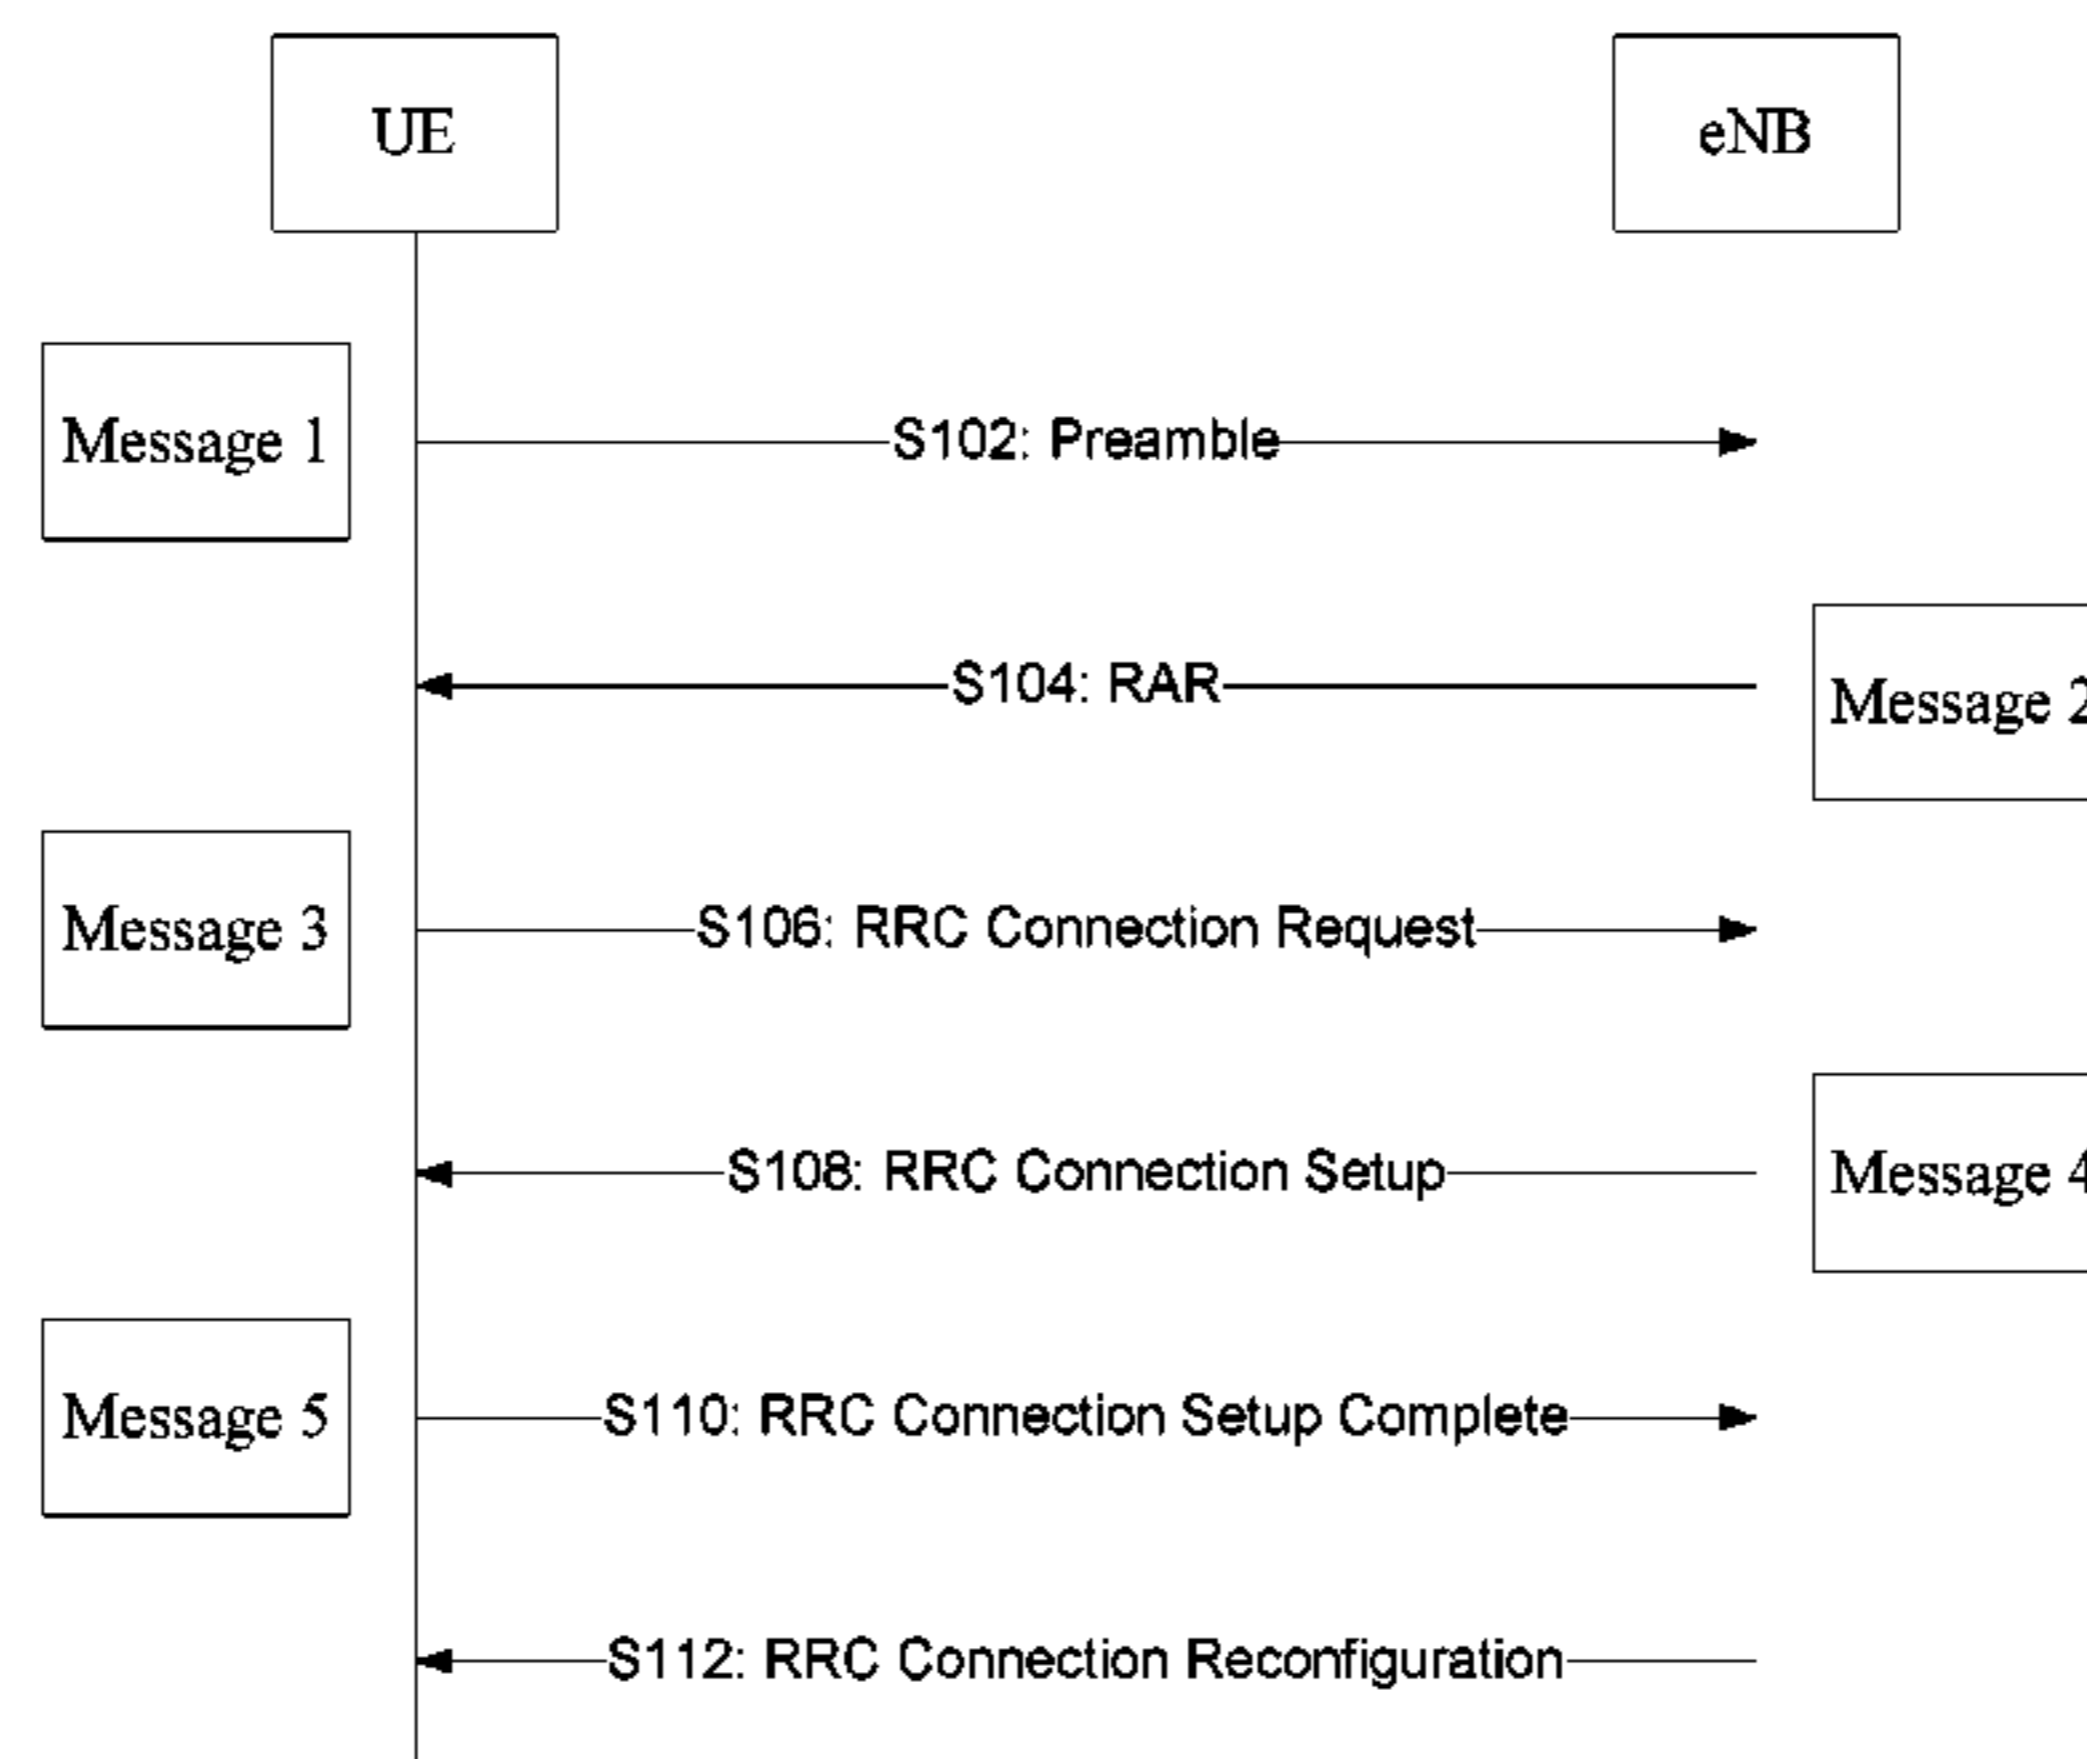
UE

eNB

Message 1

S102: Preamble

S104: RAR

Message 2

Message 3

S106: RRC Connection Request

S108: RRC Connection Setup

Message 4

Message 5

S110: RRC Connection Setup Complete

S112: RRC Connection Reconfiguration